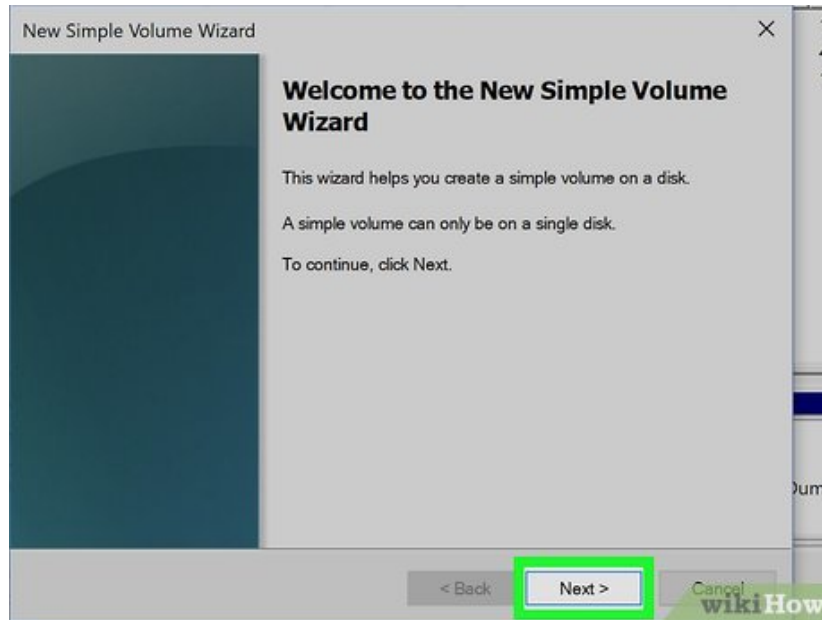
New Simple Volume Wizard

×

Welcome to the New Simple Volume Wizard

This wizard helps you create a simple volume on a disk.

A simple volume can only be on a single disk.

To continue, click Next.

< Back

Next >

Cancel

wikiHow